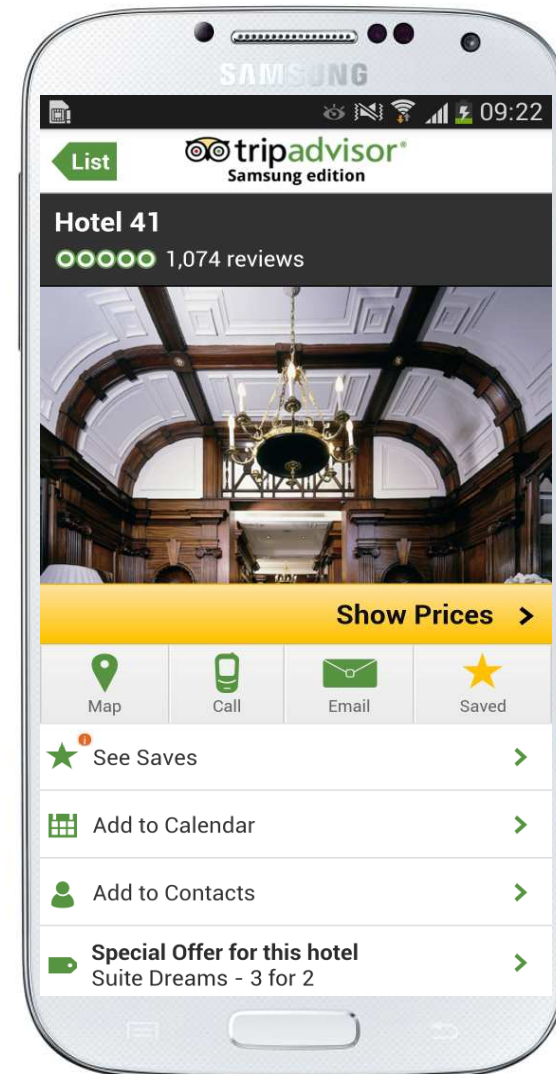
SAMSUNG

09:22

List

tripadvisor®
Samsung edition

Hotel 41

1,074 reviews

Show Prices >

Map

Call

Email

Saved

See Saves >

Add to Calendar >

Add to Contacts >

Special Offer for this hotel
Suite Dreams - 3 for 2 >